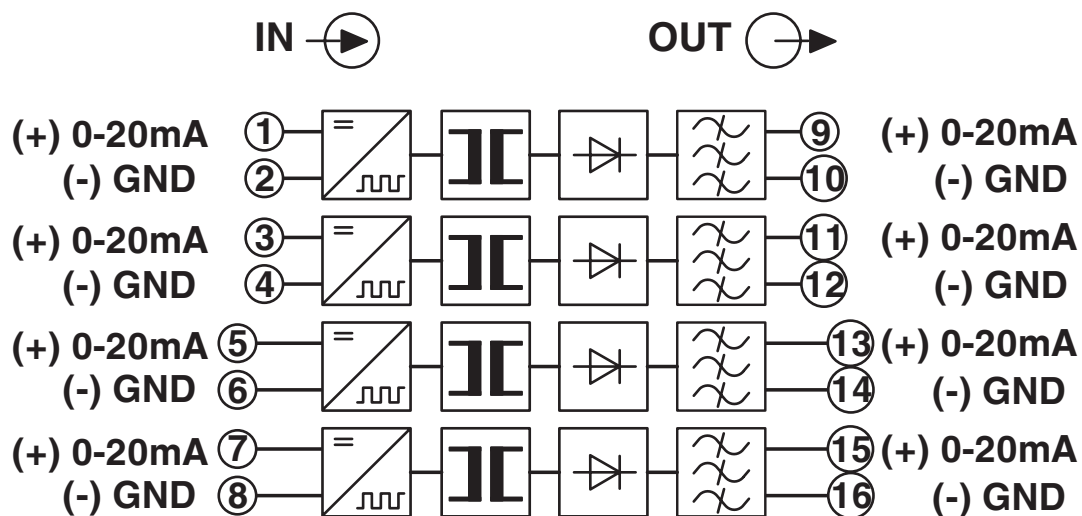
IN

OUT

(+) 0-20mA 1
(-) GND 2

9 (+) 0-20mA
10 (-) GND

(+) 0-20mA 3
(-) GND 4

11 (+) 0-20mA
12 (-) GND

(+) 0-20mA 5
(-) GND 6

13 (+) 0-20mA
14 (-) GND

(+) 0-20mA 7
(-) GND 8

15 (+) 0-20mA
16 (-) GND